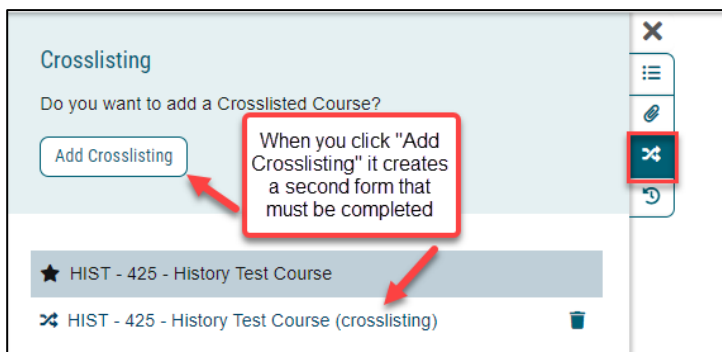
Crosslisting

Do you want to add a Crosslisted Course?

Add Crosslisting

When you click "Add Crosslisting" it creates a second form that must be completed

HIST - 425 - History Test Course

HIST - 425 - History Test Course (crosslisting)